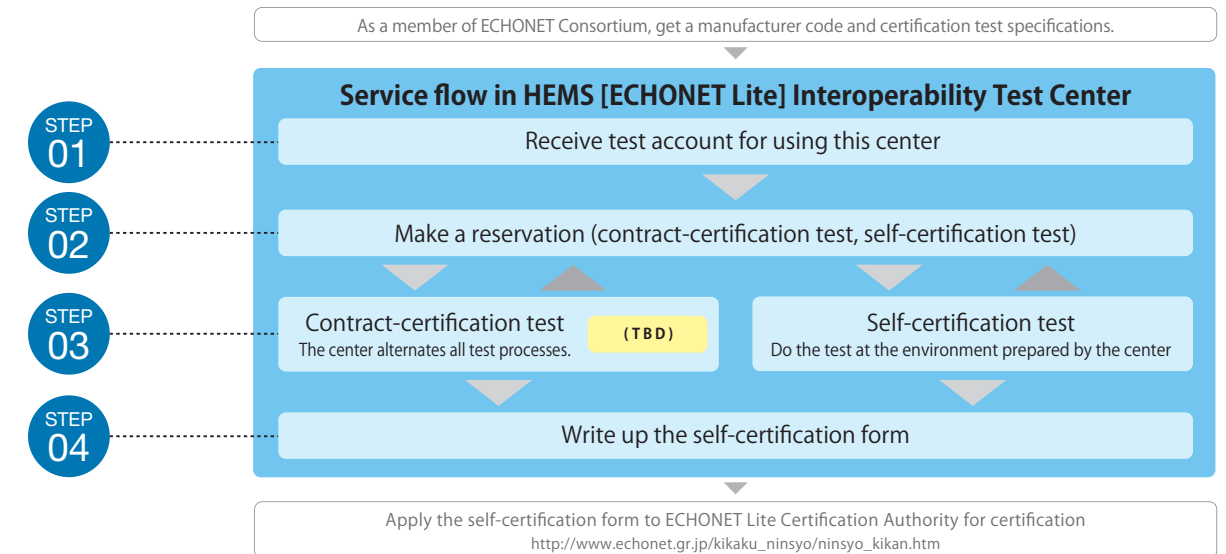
As a member of ECHONET Consortium, get a manufacturer code and certification test specifications.

Service flow in HEMS [ECHONET Lite] Interoperability Test Center

STEP 01

Receive test account for using this center

STEP 02

Make a reservation (contract-certification test, self-certification test)

STEP 03

Contract-certification test
The center alternates all test processes.

(TBD)

Self-certification test
Do the test at the environment prepared by the center

STEP 04

Write up the self-certification form

Apply the self-certification form to ECHONET Lite Certification Authority for certification
http://www.echonet.gr.jp/kikaku_ninsyo/ninsyo_kikan.htm